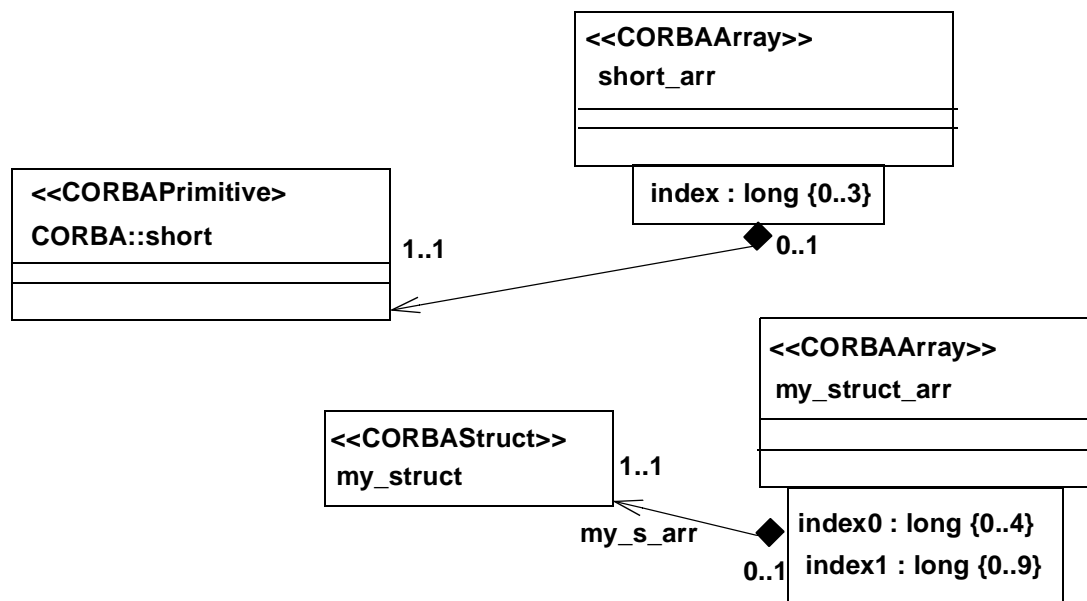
<<CORBAArray>>
short_arr

index : long {0..3}

<<CORBAPrimitive>
CORBA::short

1..1

0..1

<<CORBAArray>>
my_struct_arr

<<CORBAStruct>>
my_struct

1..1

my_s_arr

0..1

index0 : long {0..4}
index1 : long {0..9}